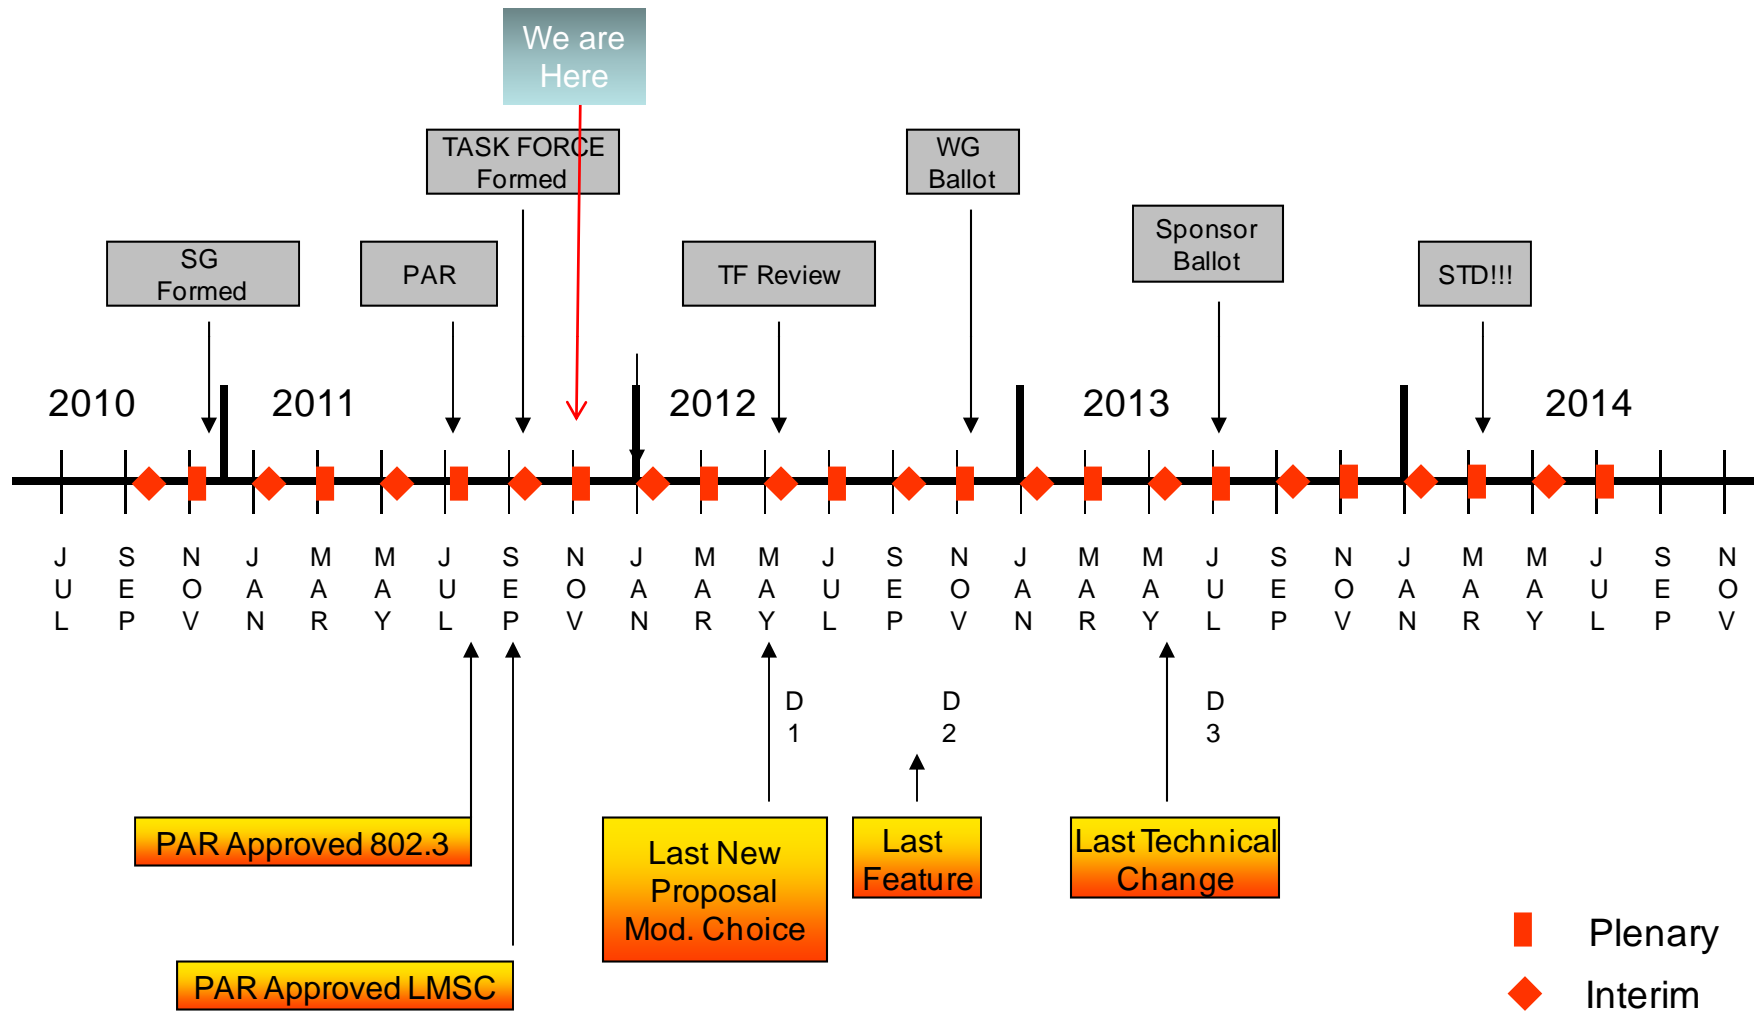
We are Here

TASK FORCE Formed

WG Ballot

SG Formed

PAR

TF Review

Sponsor Ballot

STD!!!

2010

2011

2012

2013

2014

JUL SEP NOV JAN MAR MAY JUL SEP NOV JAN MAR MAY JUL SEP NOV JAN MAR MAY JUL SEP NOV JAN MAR MAY JUL SEP NOV

D1

D2

D3

PAR Approved 802.3

Last New Proposal Mod. Choice

Last Feature

Last Technical Change

PAR Approved LMSC

Plenary

Interim